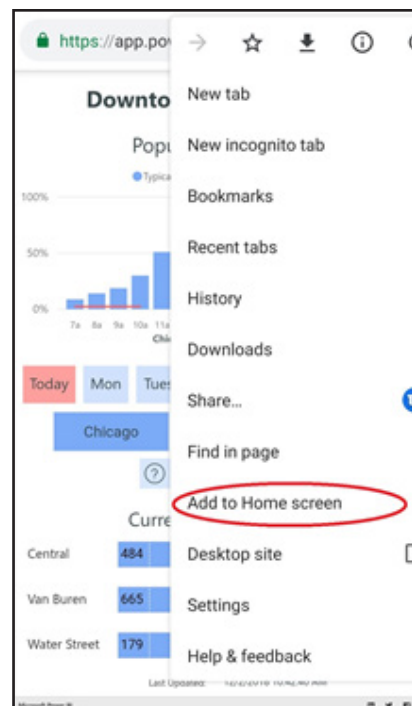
https://app.pov

Downto

Popu

Typica

100%

50%

0%

7a 8a 9a 10a 11a

Chi

Today Mon Tues

Chicago

?

Curre

Central 484

Van Buren 665

Water Street 179

Last Updated: 12/2/2019 10:42:40 AM

New tab

New incognito tab

Bookmarks

Recent tabs

History

Downloads

Share...

Find in page

Add to Home screen

Desktop site

Settings

Help & feedback